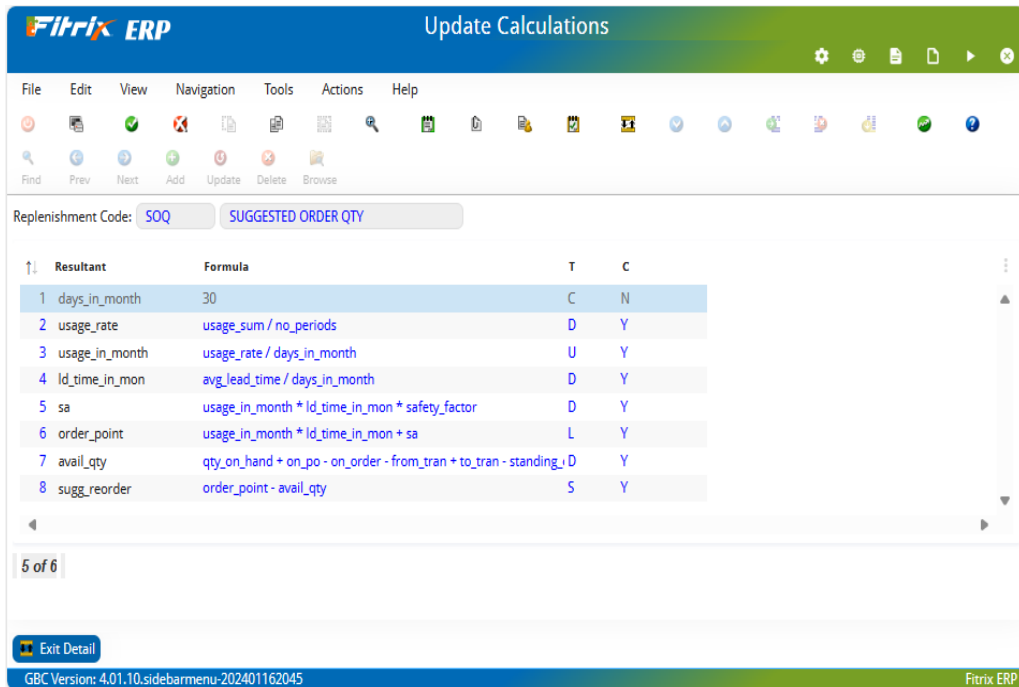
Fitrix ERP

Update Calculations

File Edit View Navigation Tools Actions Help

Find Prev Next Add Update Delete Browse

Replenishment Code: SOQ SUGGESTED ORDER QTY

| | Resultant | Formula | T | C |
|---|---|---|---|---|
| 1 | days_in_month | 30 | C | N |
| 2 | usage_rate | usage_sum / no_periods | D | Y |
| 3 | usage_in_month | usage_rate / days_in_month | U | Y |
| 4 | ld_time_in_mon | avg_lead_time / days_in_month | D | Y |
| 5 | sa | usage_in_month * ld_time_in_mon * safety_factor | D | Y |
| 6 | order_point | usage_in_month * ld_time_in_mon + sa | L | Y |
| 7 | avail_qty | qty_on_hand + on_po - on_order - from_tran + to_tran - standing_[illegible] | D | Y |
| 8 | sugg_reorder | order_point - avail_qty | S | Y |

5 of 6

Exit Detail

GBC Version: 4.01.10.sidebarmenu-202401162045

Fitrix ERP